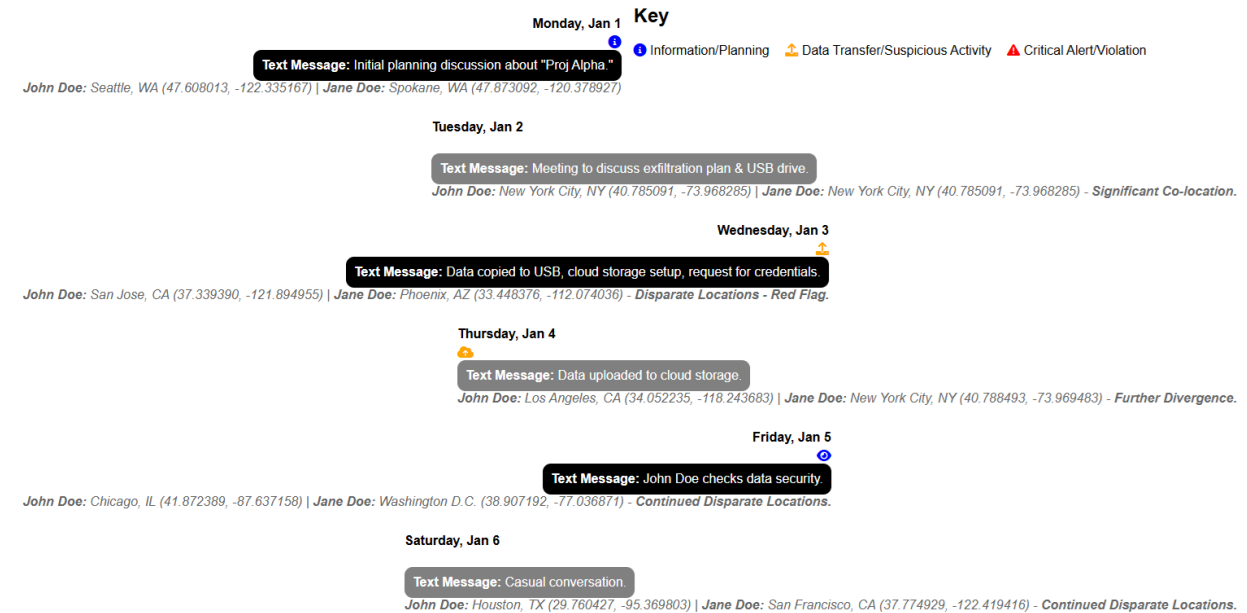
Key

Information/Planning  Data Transfer/Suspicious Activity  Critical Alert/Violation

Monday, Jan 1

Text Message: Initial planning discussion about "Proj Alpha."

John Doe: Seattle, WA (47.608013, -122.335167) | Jane Doe: Spokane, WA (47.873092, -120.378927)

Tuesday, Jan 2

Text Message: Meeting to discuss exfiltration plan & USB drive.

John Doe: New York City, NY (40.785091, -73.968285) | Jane Doe: New York City, NY (40.785091, -73.968285) - Significant Co-location.

Wednesday, Jan 3

Text Message: Data copied to USB, cloud storage setup, request for credentials.

John Doe: San Jose, CA (37.339390, -121.894955) | Jane Doe: Phoenix, AZ (33.448376, -112.074036) - Disparate Locations - Red Flag.

Thursday, Jan 4

Text Message: Data uploaded to cloud storage.

John Doe: Los Angeles, CA (34.052235, -118.243683) | Jane Doe: New York City, NY (40.788493, -73.969483) - Further Divergence.

Friday, Jan 5

Text Message: John Doe checks data security.

John Doe: Chicago, IL (41.872389, -87.637158) | Jane Doe: Washington D.C. (38.907192, -77.036871) - Continued Disparate Locations.

Saturday, Jan 6

Text Message: Casual conversation.

John Doe: Houston, TX (29.760427, -95.369803) | Jane Doe: San Francisco, CA (37.774929, -122.419416) - Continued Disparate Locations.